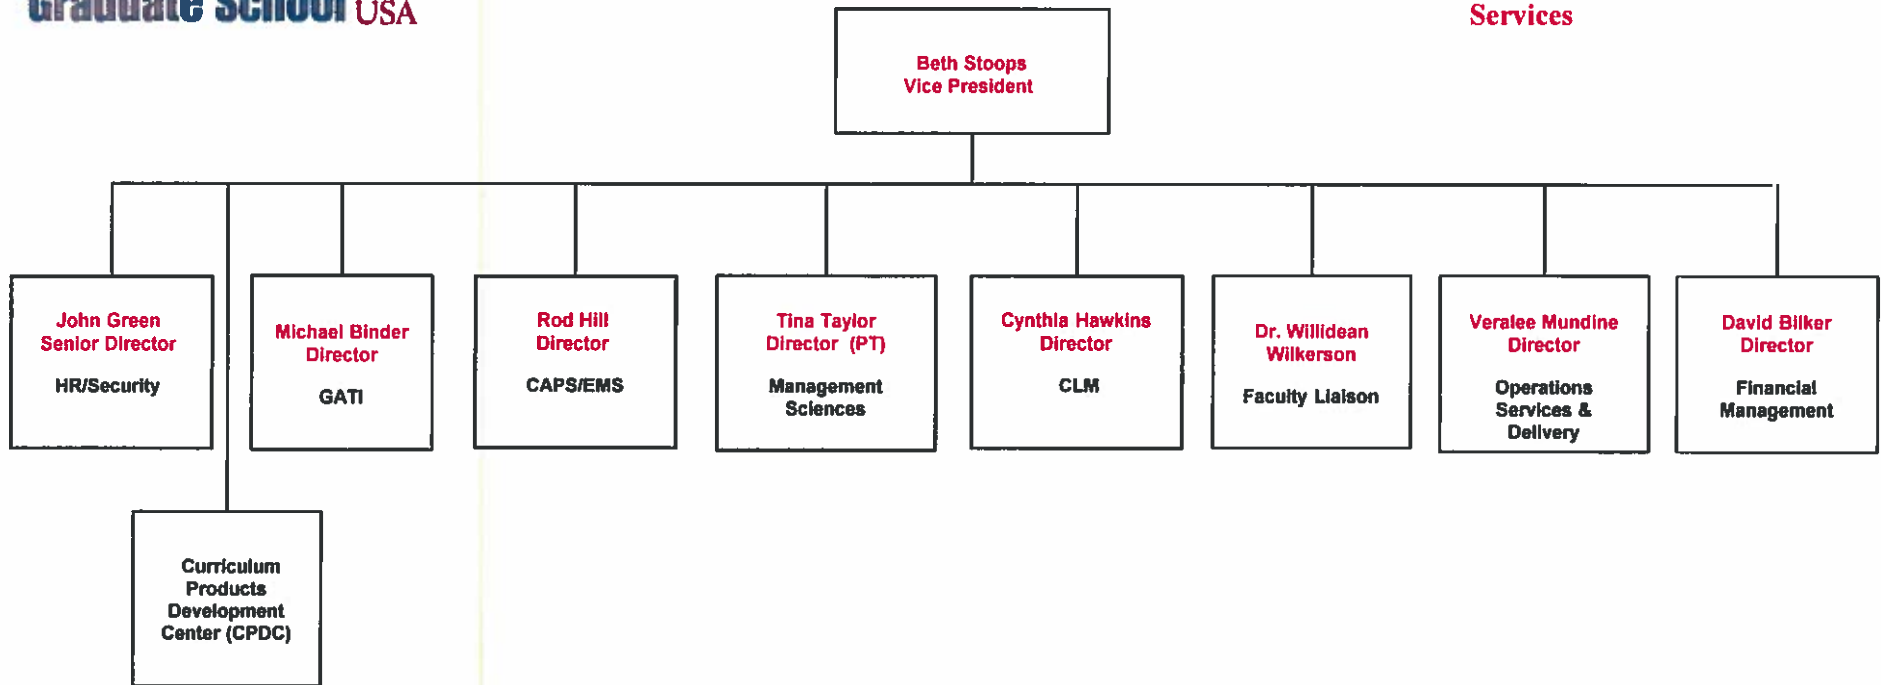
Graduate School USA

Services

Beth Stoops
Vice President

John Green
Senior Director

HR/Security

Michael Binder
Director

GATI

Rod Hill
Director

CAPS/EMS

Tina Taylor
Director (PT)

Management Sciences

Cynthia Hawkins
Director

CLM

Dr. Willidean Wilkerson

Faculty Liaison

Veralee Mundine
Director

Operations Services & Delivery

David Bilker
Director

Financial Management

Curriculum Products Development Center (CPDC)